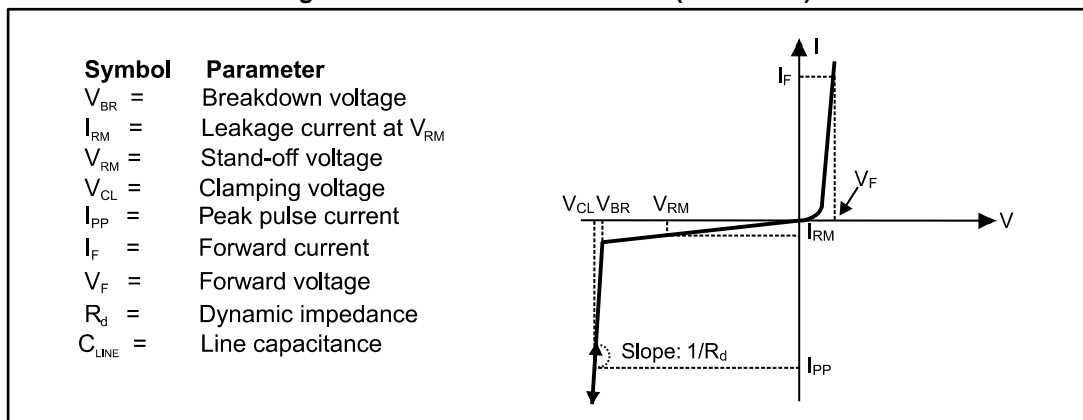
| Symbol | Parameter |
|---|---|
| $V_{BR}$ = | Breakdown voltage |
| $I_{RM}$ = | Leakage current at $V_{RM}$ |
| $V_{RM}$ = | Stand-off voltage |
| $V_{CL}$ = | Clamping voltage |
| $I_{PP}$ = | Peak pulse current |
| $I_{F}$ = | Forward current |
| $V_{F}$ = | Forward voltage |
| $R_{d}$ = | Dynamic impedance |
| $C_{LINE}$ = | Line capacitance |

I
$I_F$
$V_F$
$V_{CL}$ $V_{BR}$
$V_{RM}$
V
$I_{RM}$
Slope: $1/R_d$
$I_{PP}$